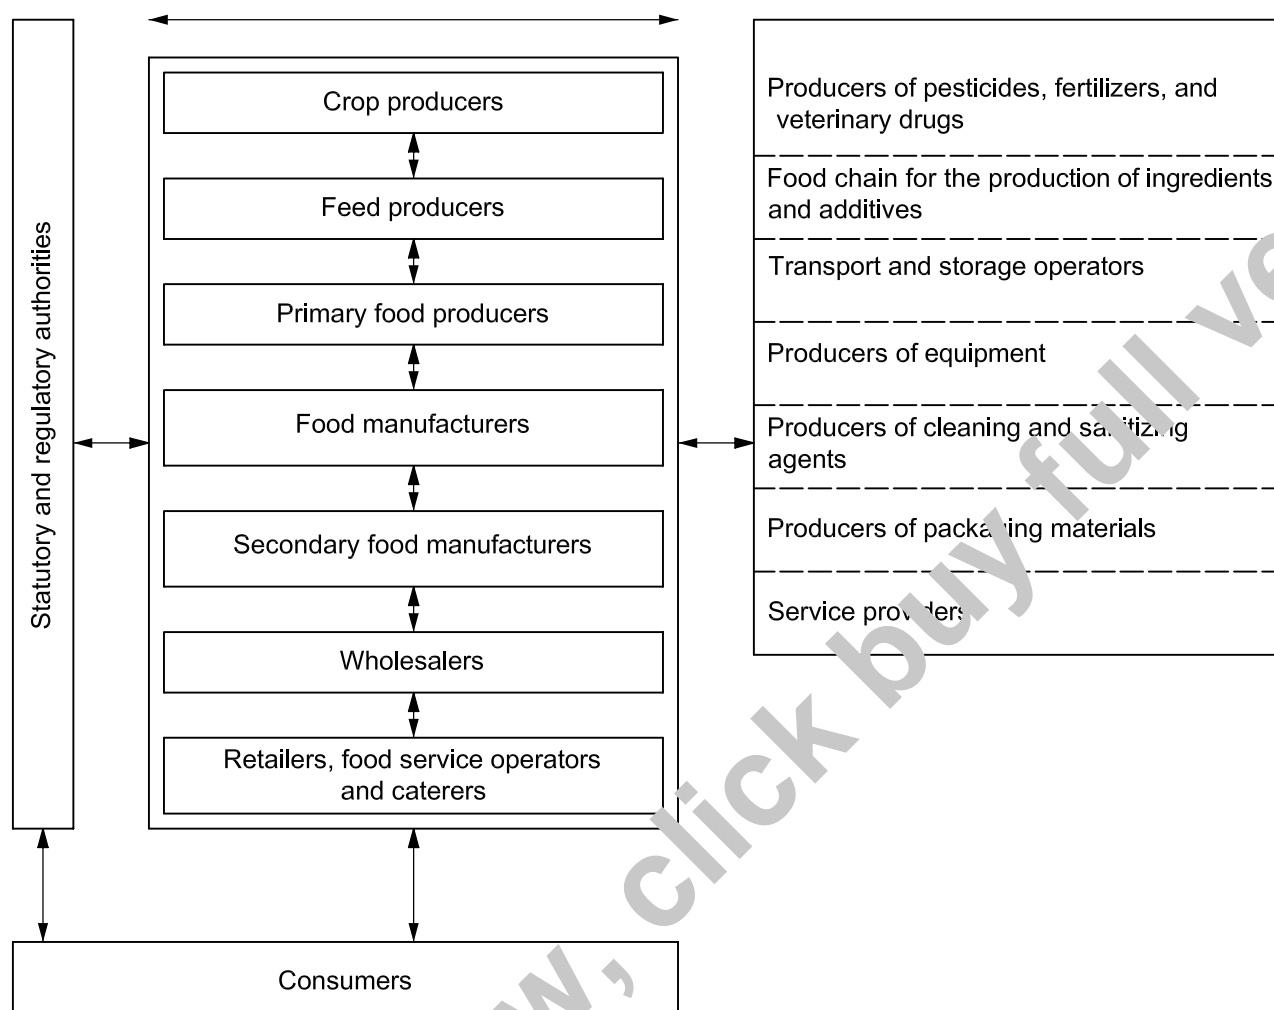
Statutory and regulatory authorities

Crop producers

Feed producers

Primary food producers

Food manufacturers

Secondary food manufacturers

Wholesalers

Retailers, food service operators and caterers

Producers of pesticides, fertilizers, and veterinary drugs

Food chain for the production of ingredients and additives

Transport and storage operators

Producers of equipment

Producers of cleaning and sa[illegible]itizing agents

Producers of packa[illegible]ing materials

Service prov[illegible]ders

Consumers

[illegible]w, click buy full ve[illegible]